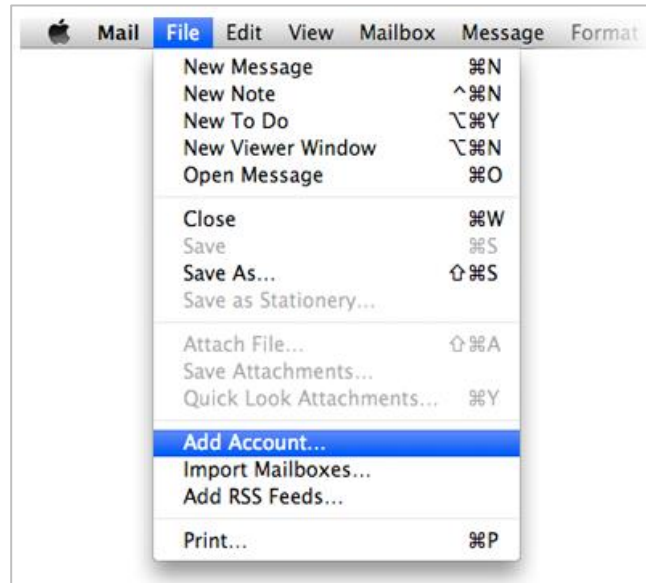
Mail File Edit View Mailbox Message Format

New Message ⌘N
New Note ^⌘N
New To Do ⌥⌘Y
New Viewer Window ⌥⌘N
Open Message ⌘O

Close ⌘W
Save ⌘S
Save As... ⇧⌘S
Save as Stationery...

Attach File... ⇧⌘A
Save Attachments...
Quick Look Attachments... ⌘Y

Add Account...
Import Mailboxes...
Add RSS Feeds...

Print... ⌘P